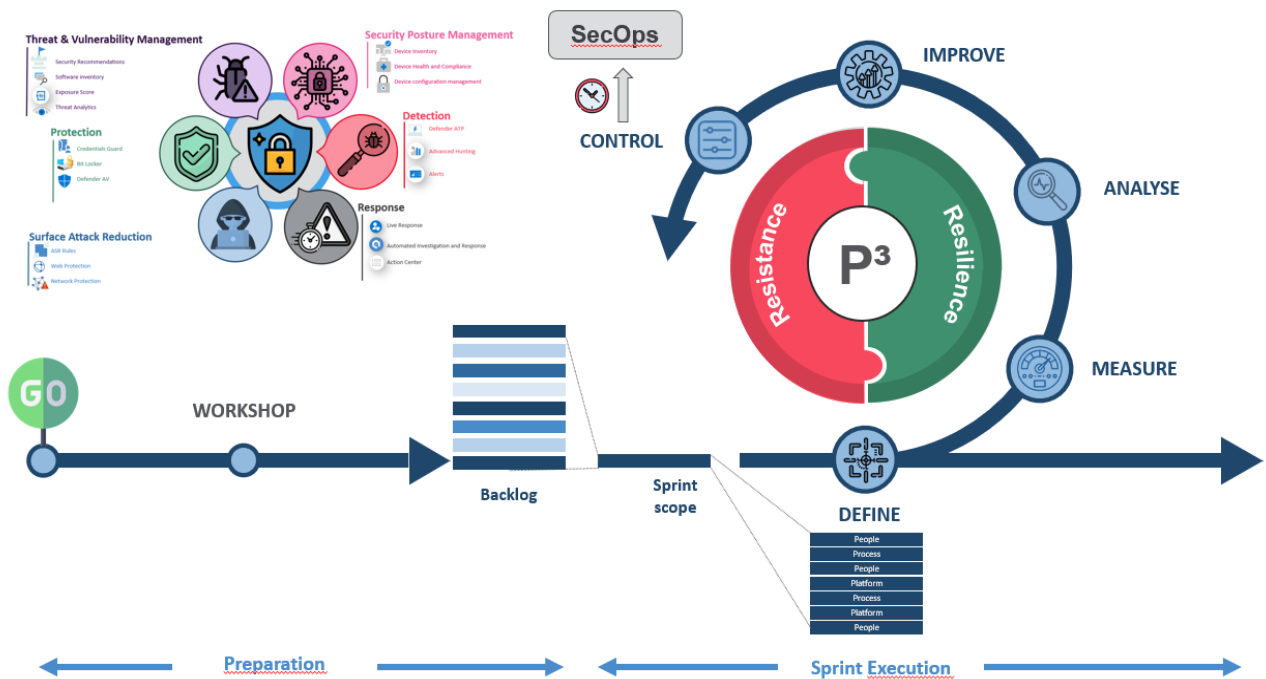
Threat & Vulnerability Management
Security Recommendations
Software Inventory
Exposure Score
Threat Analytics

Security Posture Management
Device Inventory
Device Health and Compliance
Device configuration management

Protection
Credentials Guard
Bit Locker
Defender AV

Detection
Defender ATP
Advanced Hunting
Alerts

Response
Live Response
Automated Investigation and Response
Action Center

Surface Attack Reduction
ASR Rules
Web Protection
Network Protection

SecOps

CONTROL

IMPROVE

ANALYSE

MEASURE

DEFINE

Resistance

$P^3$

Resilience

GO

WORKSHOP

Backlog

Sprint scope

| People |
|---|
| Process |
| People |
| Platform |
| Process |
| Platform |
| People |

Preparation

Sprint Execution